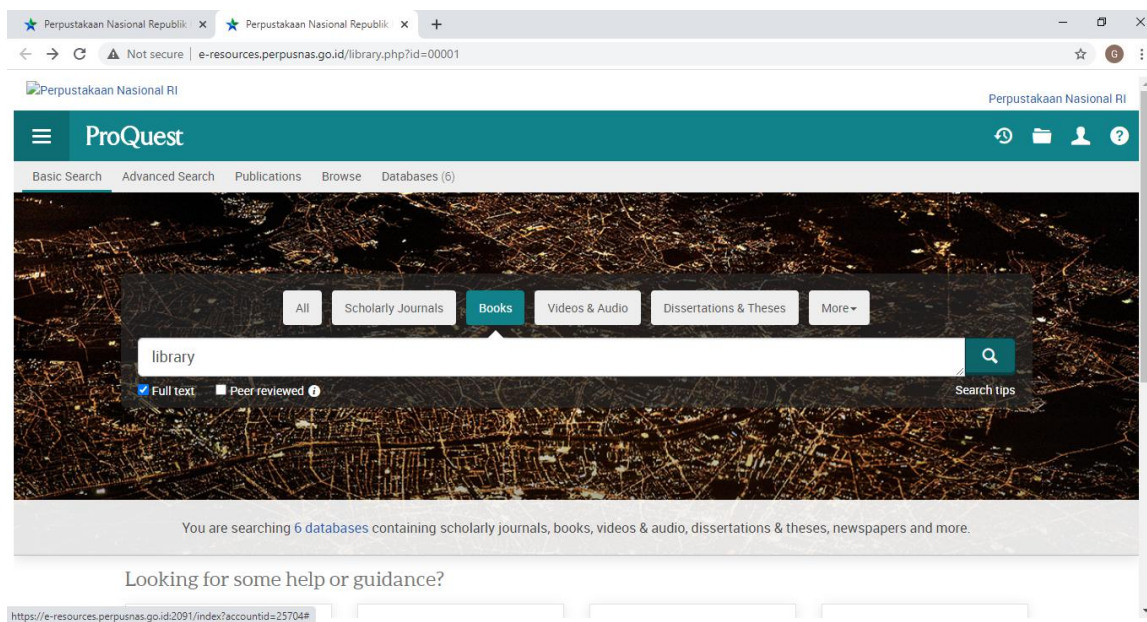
Perpustakaan Nasional Republik ×
Perpustakaan Nasional Republik ×
+

Not secure | e-resources.perpusnas.go.id/library.php?id=00001

G

Perpustakaan Nasional RI
Perpustakaan Nasional RI

ProQuest

Basic Search Advanced Search Publications Browse Databases (6)

All Scholarly Journals Books Videos & Audio Dissertations & Theses More

library

Full text Peer reviewed

Search tips

You are searching 6 databases containing scholarly journals, books, videos & audio, dissertations & theses, newspapers and more.

Looking for some help or guidance?

https://e-resources.perpusnas.go.id:2091/index?accountid=25704#